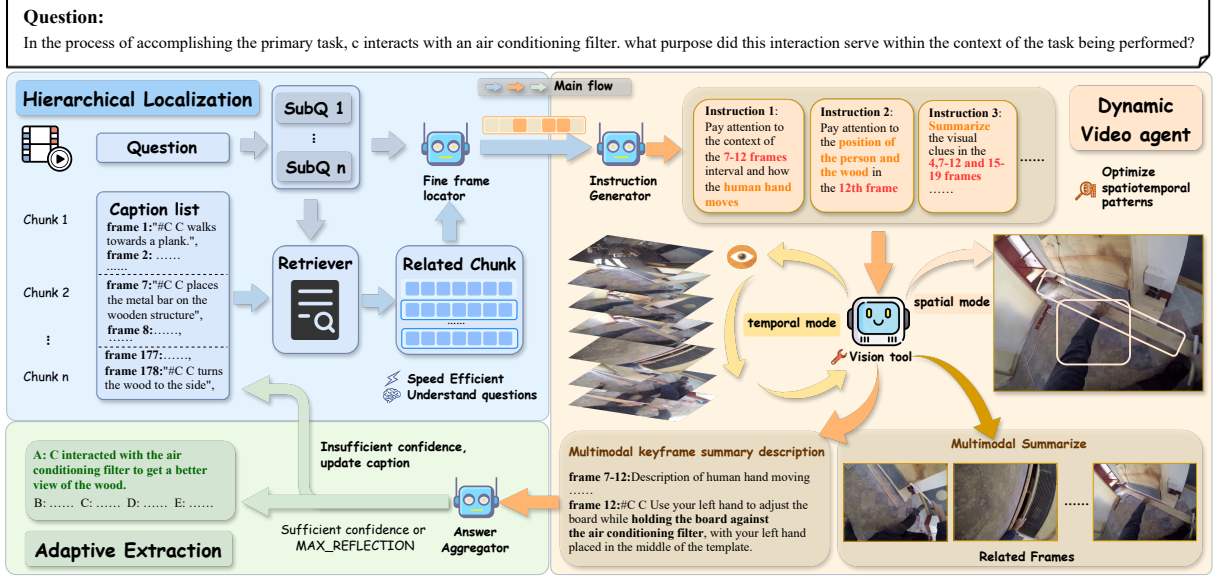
**Question:**
In the process of accomplishing the primary task, c interacts with an air conditioning filter. what purpose did this interaction serve within the context of the task being performed?

Hierarchical Localization

Main flow

Question

SubQ 1
⋮
SubQ n

Fine frame locator

Instruction Generator

**Instruction 1**: Pay attention to the context of the 7-12 frames interval and how the human hand moves

**Instruction 2**: Pay attention to the position of the person and the wood in the 12th frame

**Instruction 3**: Summarize the visual clues in the 4,7-12 and 15-19 frames ……

……

Dynamic Video agent

Optimize spatiotemporal patterns

Chunk 1

Caption list
**frame 1:**"#C C walks towards a plank.",
**frame 2:** ……
……

Chunk 2

**frame 7:**"#C C places the metal bar on the wooden structure",
**frame 8:**……,
……

⋮

Chunk n

**frame 177:**……,
**frame 178:**"#C C turns the wood to the side",

Retriever

Related Chunk

……

Speed Efficient
Understand questions

temporal mode

spatial mode

Vision tool

**A: C interacted with the air conditioning filter to get a better view of the wood.**
B: …… C: …… D: …… E: ……

Insufficient confidence, update caption

Sufficient confidence or MAX_REFLECTION

Answer Aggregator

Adaptive Extraction

Multimodal keyframe summary description

**frame 7-12:**Description of human hand moving
……
**frame 12:**#C C Use your left hand to adjust the board while **holding the board against the air conditioning filter**, with your left hand placed in the middle of the template.

Multimodal Summarize

……

Related Frames